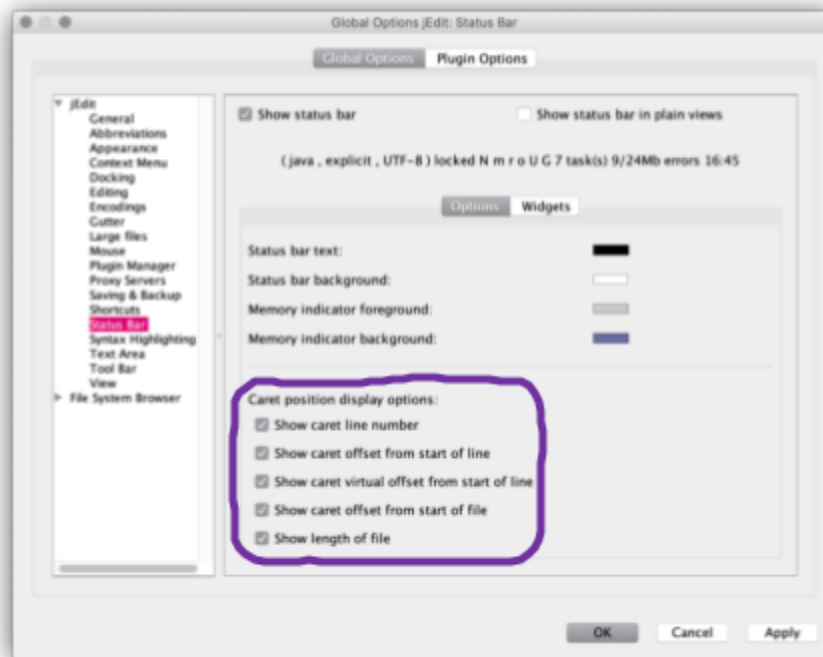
Global Options jEdit: Status Bar

Global Options Plugin Options

jEdit
General
Abbreviations
Appearance
Context Menu
Docking
Editing
Encodings
Gutter
Large files
Mouse
Plugin Manager
Proxy Servers
Saving & Backup
Shortcuts
Status Bar
Syntax Highlighting
Text Area
Tool Bar
View
File System Browser

Show status bar

Show status bar in plain views

( java , explicit , UTF-8 ) locked N m r o U G 7 task(s) 9/24Mb errors 16:45

Options Widgets

Status bar text:

Status bar background:

Memory indicator foreground:

Memory indicator background:

Caret position display options:

Show caret line number

Show caret offset from start of line

Show caret virtual offset from start of line

Show caret offset from start of file

Show length of file

OK Cancel Apply